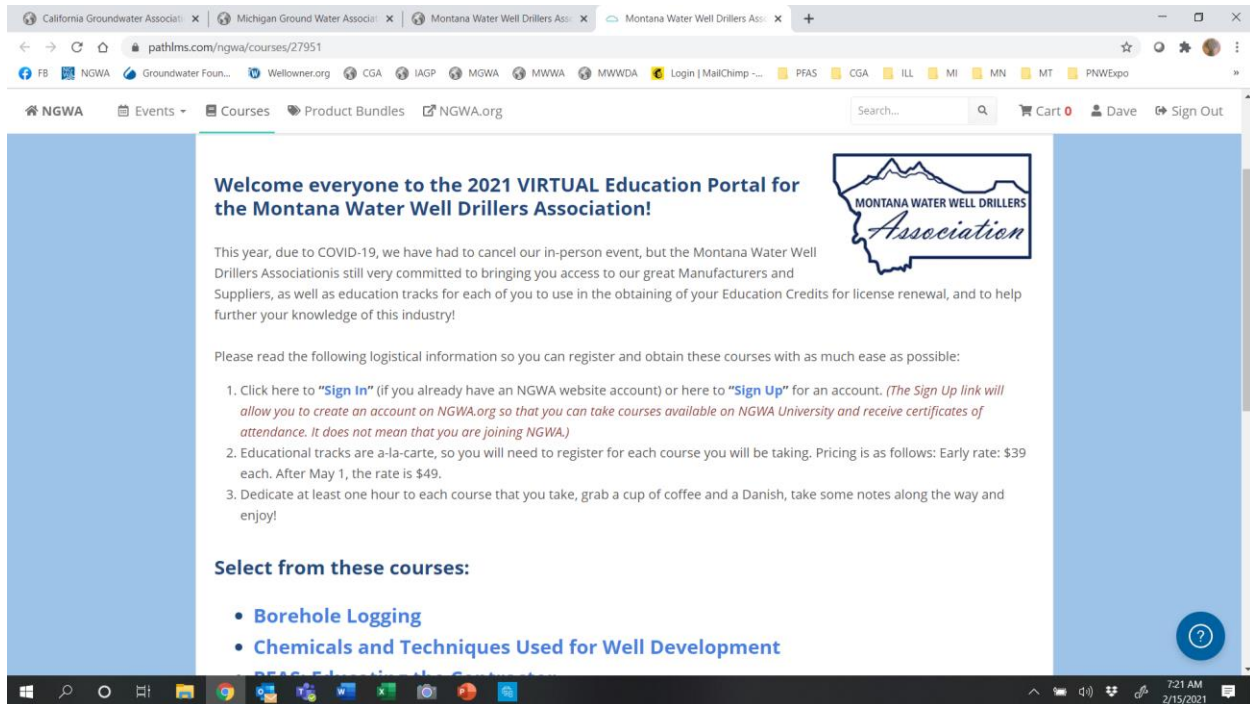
California Groundwater Associati × | Michigan Ground Water Associat × | Montana Water Well Drillers Ass × | Montana Water Well Drillers Ass × +

pathlms.com/ngwa/courses/27951

FB NGWA Groundwater Foun... Wellowner.org CGA IAGP MGWA MWWA MWWDA Login | MailChimp -... PFAS CGA ILL MI MN MT PNWExpo

NGWA Events Courses Product Bundles NGWA.org Search... Cart 0 Dave Sign Out

Welcome everyone to the 2021 VIRTUAL Education Portal for the Montana Water Well Drillers Association!

MONTANA WATER WELL DRILLERS Association

This year, due to COVID-19, we have had to cancel our in-person event, but the Montana Water Well Drillers Associationis still very committed to bringing you access to our great Manufacturers and Suppliers, as well as education tracks for each of you to use in the obtaining of your Education Credits for license renewal, and to help further your knowledge of this industry!

Please read the following logistical information so you can register and obtain these courses with as much ease as possible:

1. Click here to "Sign In" (if you already have an NGWA website account) or here to "Sign Up" for an account. (The Sign Up link will allow you to create an account on NGWA.org so that you can take courses available on NGWA University and receive certificates of attendance. It does not mean that you are joining NGWA.)
2. Educational tracks are a-la-carte, so you will need to register for each course you will be taking. Pricing is as follows: Early rate: $39 each. After May 1, the rate is $49.
3. Dedicate at least one hour to each course that you take, grab a cup of coffee and a Danish, take some notes along the way and enjoy!

Select from these courses:

• Borehole Logging
• Chemicals and Techniques Used for Well Development
• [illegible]

7:21 AM 2/15/2021